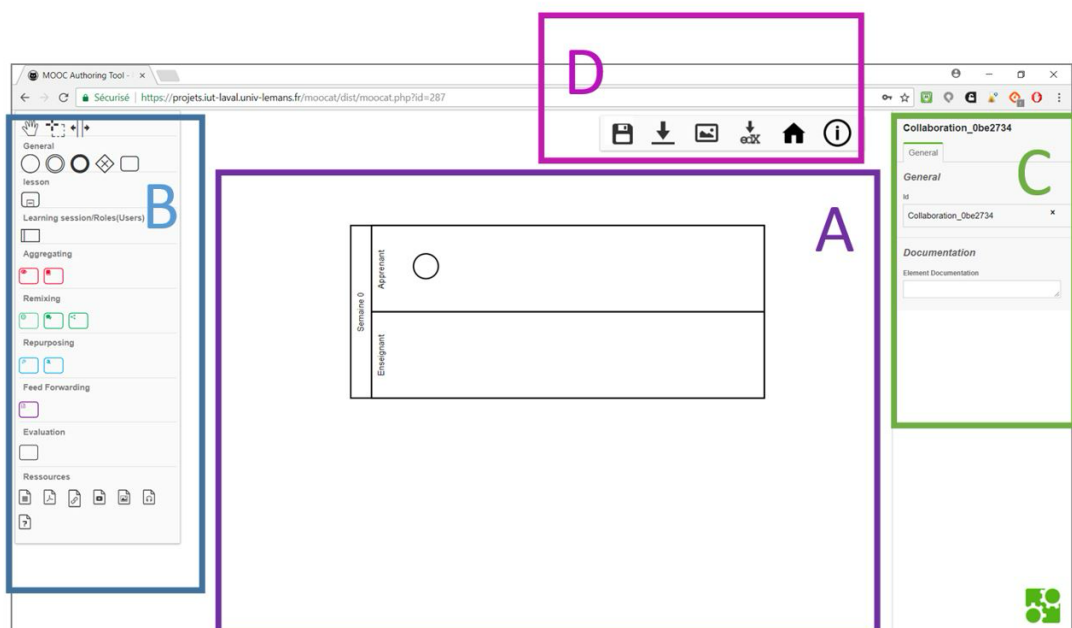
MOOC Authoring Tool - ×

Sécurisé | https://projets.iut-laval.univ-lemans.fr/moocat/dist/moocat.php?id=287

D

General

lesson

Learning session/Roles(Users)

B

Aggregating

Remixing

Repurposing

Feed Forwarding

Evaluation

Ressources

A

Semaine 0

Apprenant

Enseignant

Collaboration_0be2734

General

C

General

Id

Collaboration_0be2734 ×

Documentation

Element Documentation